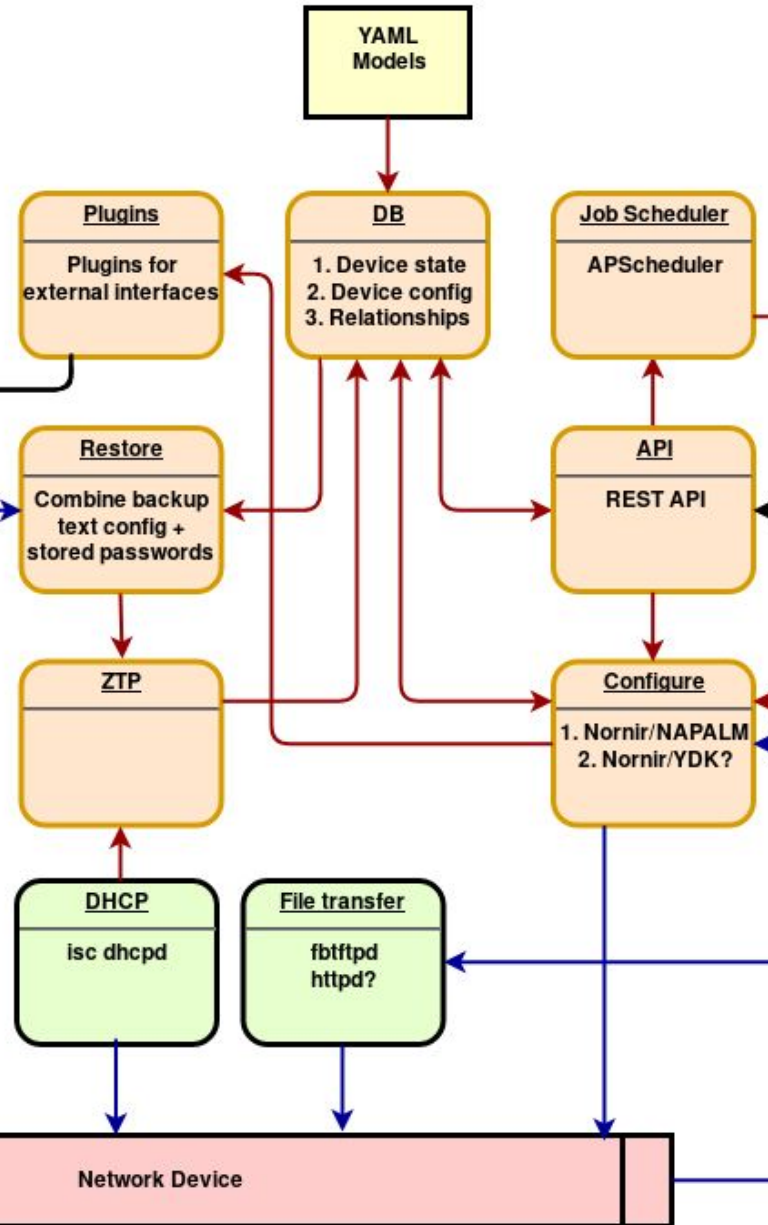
YAML
Models

Plugins

Plugins for external interfaces

DB

1. Device state
2. Device config
3. Relationships

Job Scheduler

APScheduler

Restore

Combine backup text config + stored passwords

API

REST API

ZTP

Configure

1. Nornir/NAPALM
2. Nornir/YDK?

DHCP

isc dhcpd

File transfer

fbtftpd
httpd?

Network Device